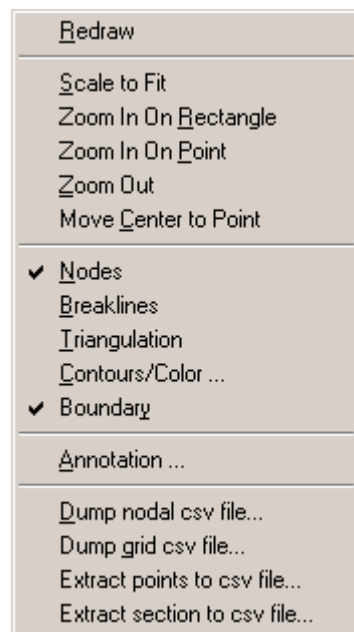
Redraw

Scale to Fit
Zoom In On Rectangle
Zoom In On Point
Zoom Out
Move Center to Point

✔ Nodes
Breaklines
Triangulation
Contours/Color ...
✔ Boundary

Annotation ...

Dump nodal csv file...
Dump grid csv file...
Extract points to csv file...
Extract section to csv file...